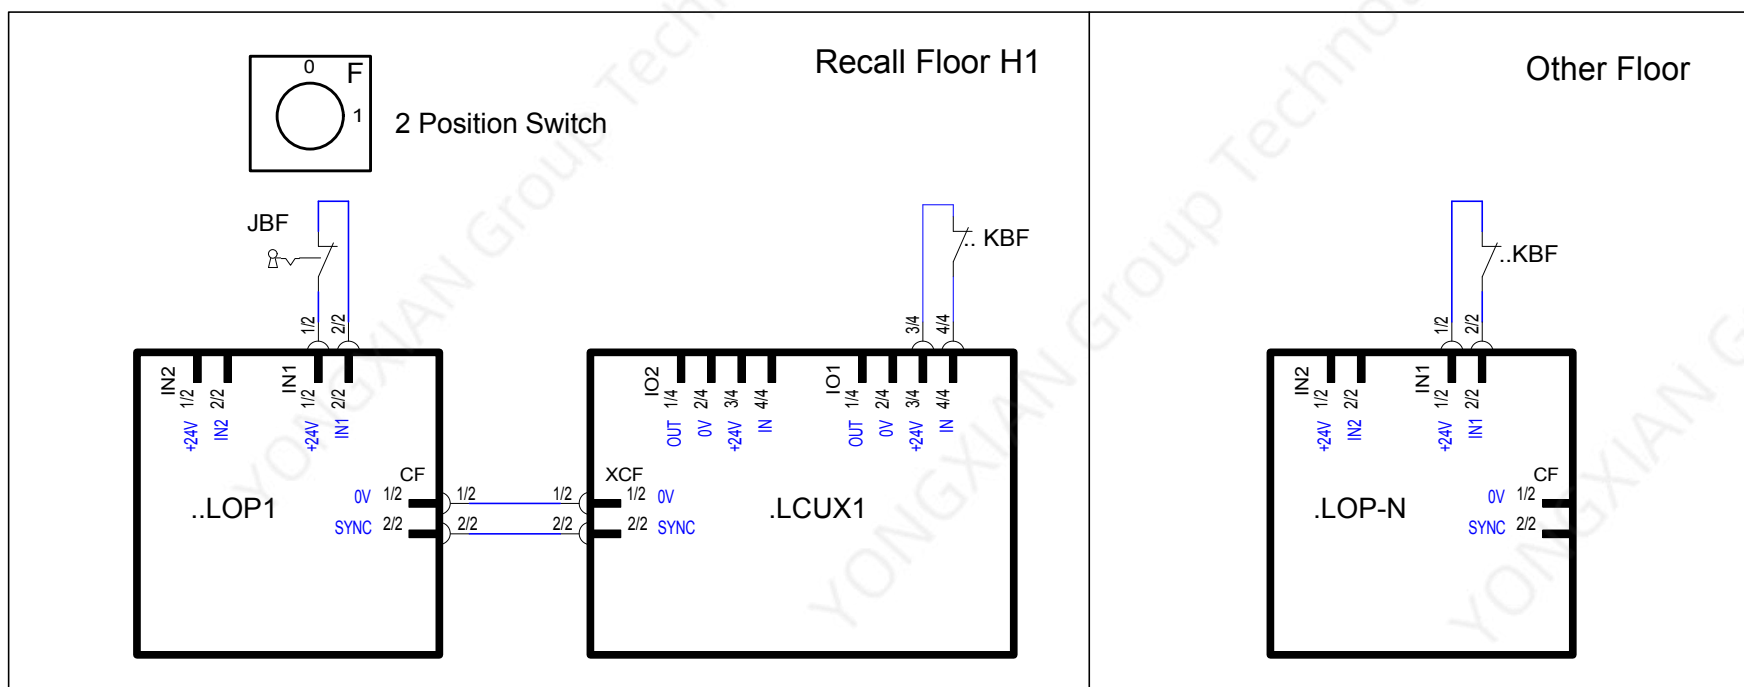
0 F
1
2 Position Switch

Recall Floor H1

JBF

1/2 2/2

IN2 1/2 2/2
+24V IN2
IN1 1/2 2/2
+24V IN1

CF
0V 1/2
SYNC 2/2

..LOP1

1/2
2/2
1/2
2/2

KBF

3/4 4/4

IO2 1/4 2/4 3/4 4/4
OUT 0V +24V IN
IO1 1/4 2/4 3/4 4/4
OUT 0V +24V IN

XCF
1/2 0V
2/2 SYNC

.LCUX1

Other Floor

..KBF

1/2 2/2

IN2 1/2 2/2
+24V IN2
IN1 1/2 2/2
+24V IN1

CF
0V 1/2
SYNC 2/2

.LOP-N

YONGXIAN Group Technology